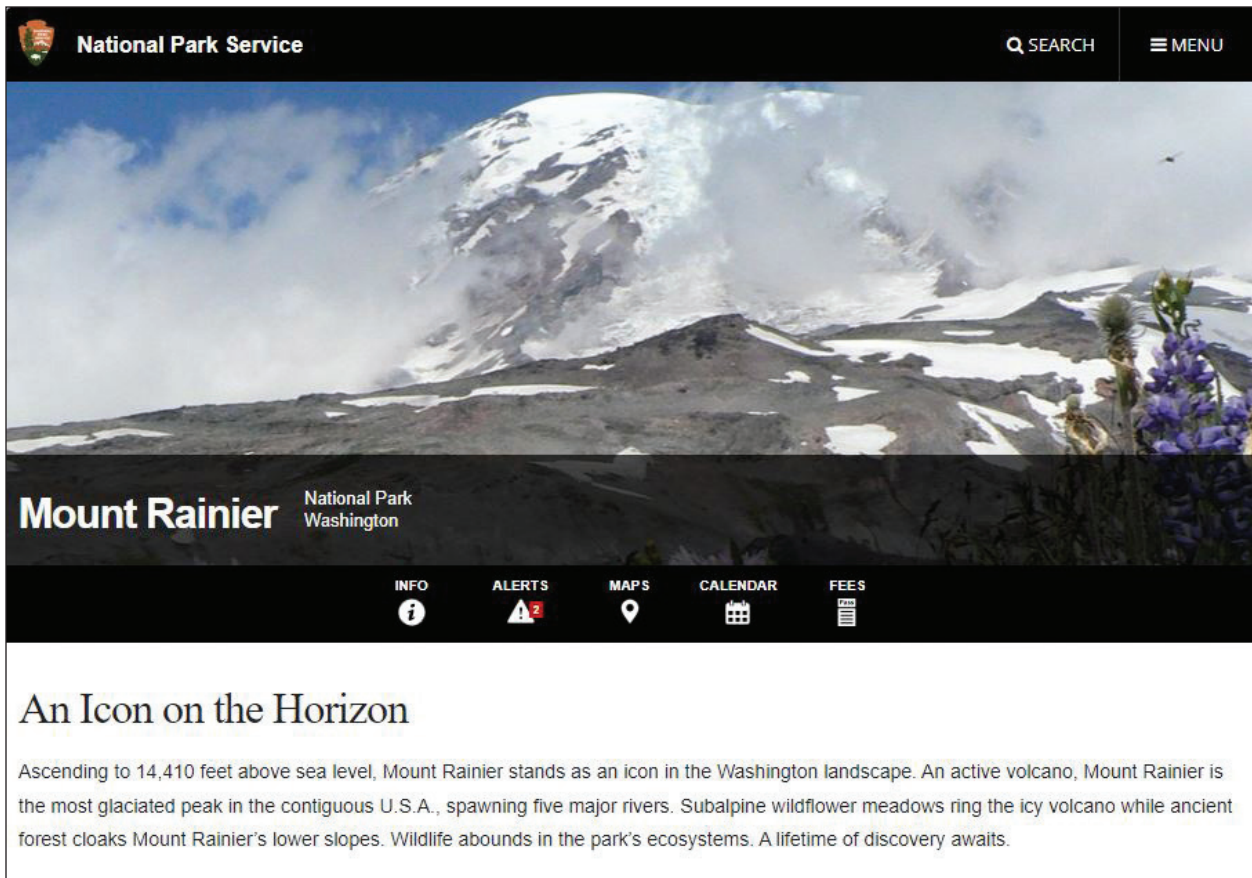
National Park Service

SEARCH

MENU

Mount Rainier

National Park
Washington

INFO

ALERTS 2

MAPS

CALENDAR

FEES

An Icon on the Horizon

Ascending to 14,410 feet above sea level, Mount Rainier stands as an icon in the Washington landscape. An active volcano, Mount Rainier is the most glaciated peak in the contiguous U.S.A., spawning five major rivers. Subalpine wildflower meadows ring the icy volcano while ancient forest cloaks Mount Rainier's lower slopes. Wildlife abounds in the park's ecosystems. A lifetime of discovery awaits.